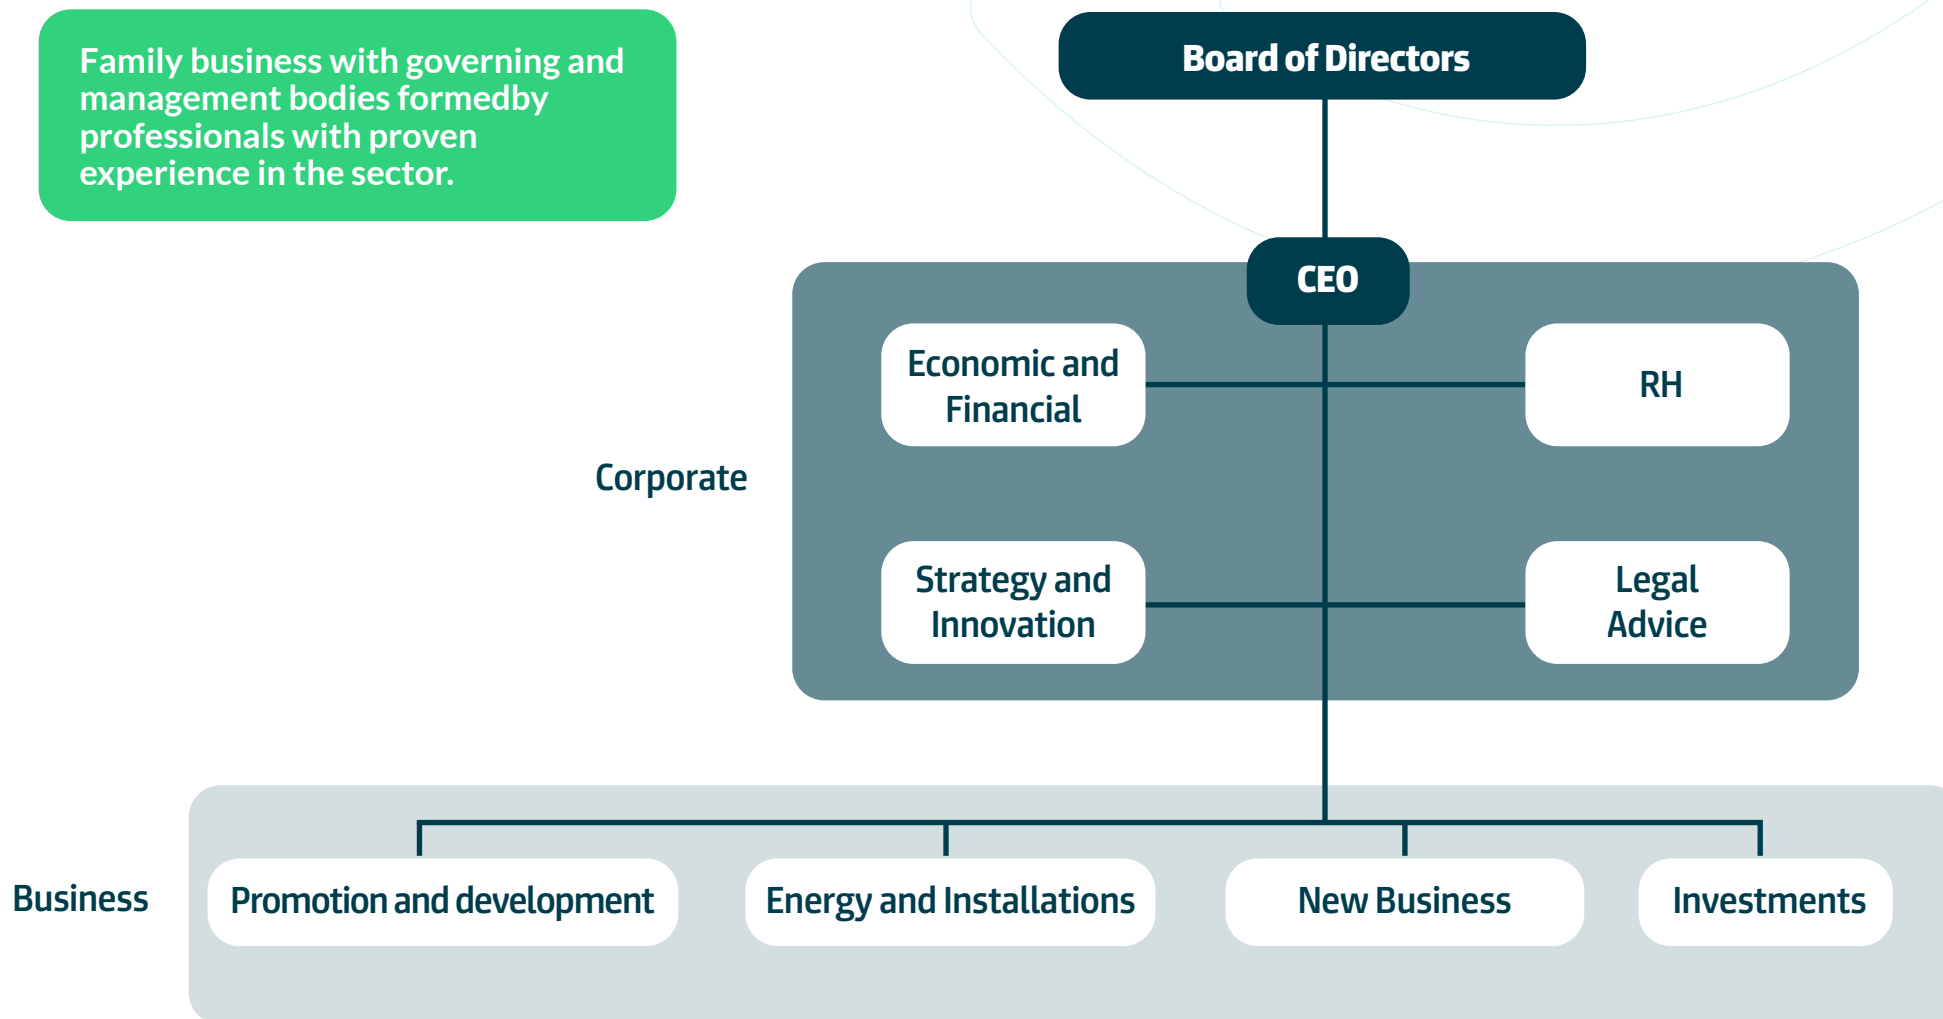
Family business with governing and management bodies formedby professionals with proven experience in the sector.

Board of Directors

CEO

Corporate

Economic and Financial

RH

Strategy and Innovation

Legal Advice

Business

Promotion and development

Energy and Installations

New Business

Investments